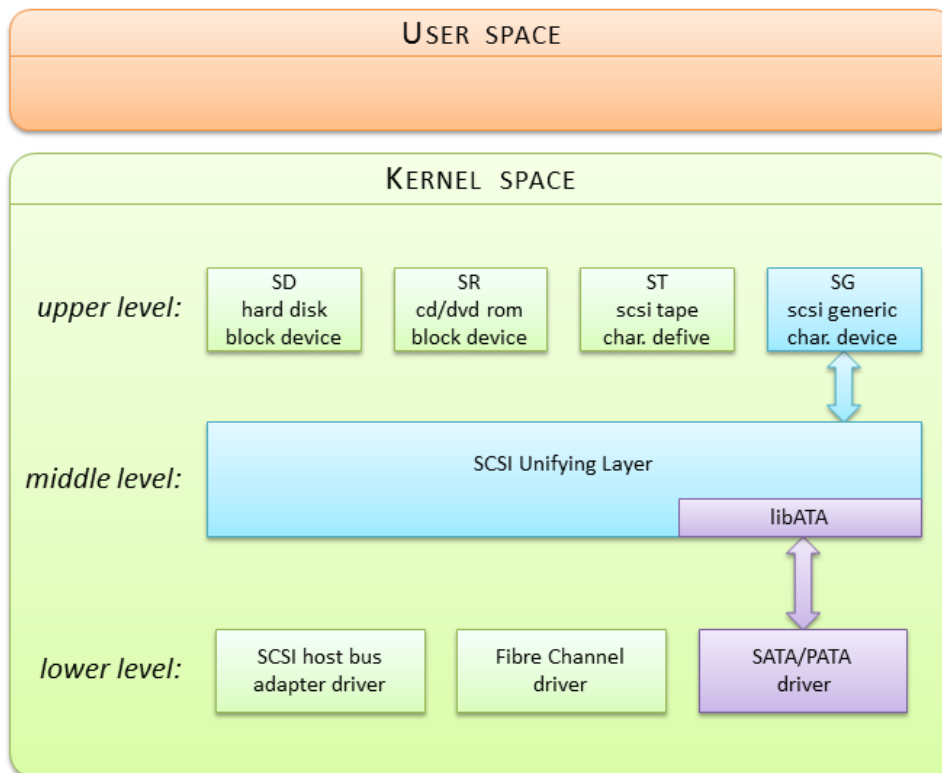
USER SPACE

KERNEL SPACE

upper level:

SD
hard disk
block device

SR
cd/dvd rom
block device

ST
scsi tape
char. defive

SG
scsi generic
char. device

middle level:

SCSI Unifying Layer

libATA

lower level:

SCSI host bus
adapter driver

Fibre Channel
driver

SATA/PATA
driver